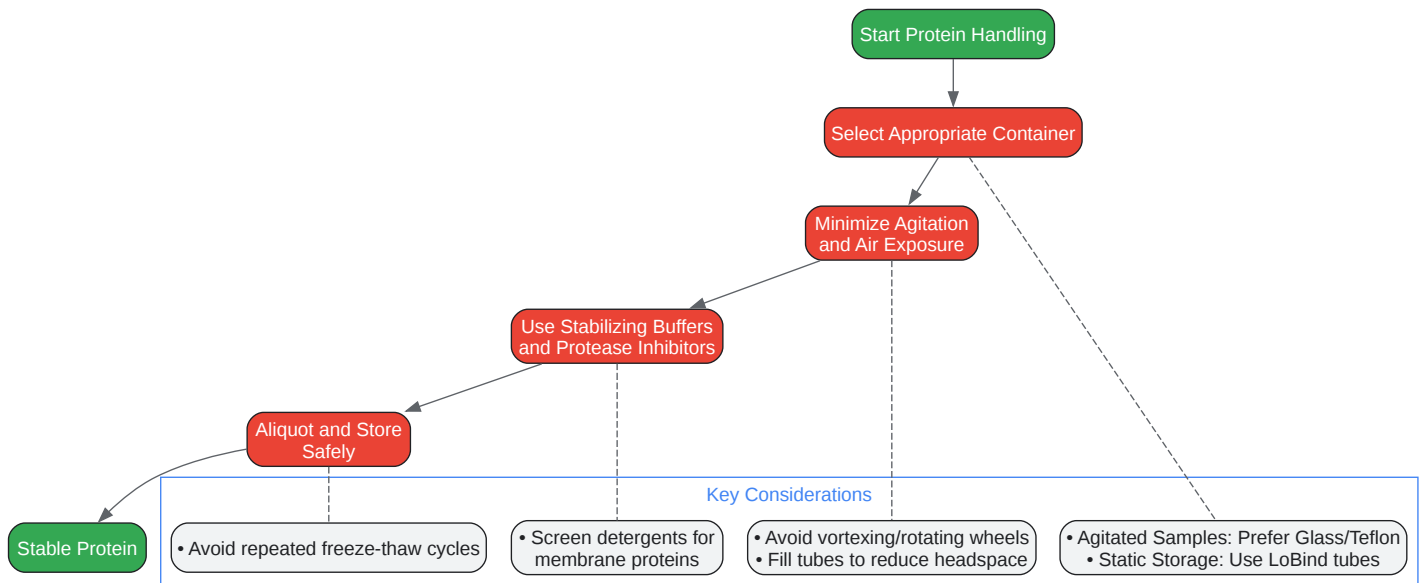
Start Protein Handling

Select Appropriate Container

Minimize Agitation and Air Exposure

Use Stabilizing Buffers and Protease Inhibitors

Aliquot and Store Safely

Stable Protein

Key Considerations

• Avoid repeated freeze-thaw cycles

• Screen detergents for membrane proteins

• Avoid vortexing/rotating wheels
• Fill tubes to reduce headspace

• Agitated Samples: Prefer Glass/Teflon
• Static Storage: Use LoBind tubes